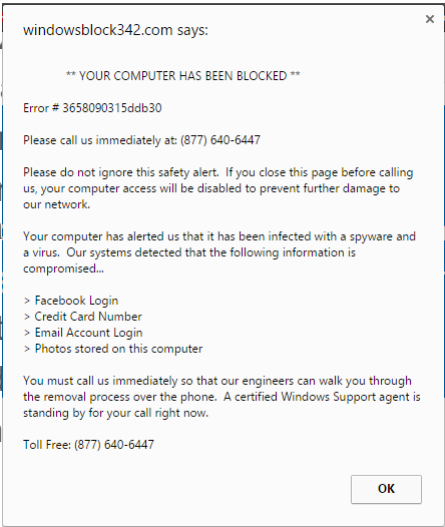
windowsblock342.com says:

** YOUR COMPUTER HAS BEEN BLOCKED **

Error # 3658090315ddb30

Please call us immediately at: (877) 640-6447

Please do not ignore this safety alert. If you close this page before calling us, your computer access will be disabled to prevent further damage to our network.

Your computer has alerted us that it has been infected with a spyware and a virus. Our systems detected that the following information is compromised...

> Facebook Login
> Credit Card Number
> Email Account Login
> Photos stored on this computer

You must call us immediately so that our engineers can walk you through the removal process over the phone. A certified Windows Support agent is standing by for your call right now.

Toll Free: (877) 640-6447

OK